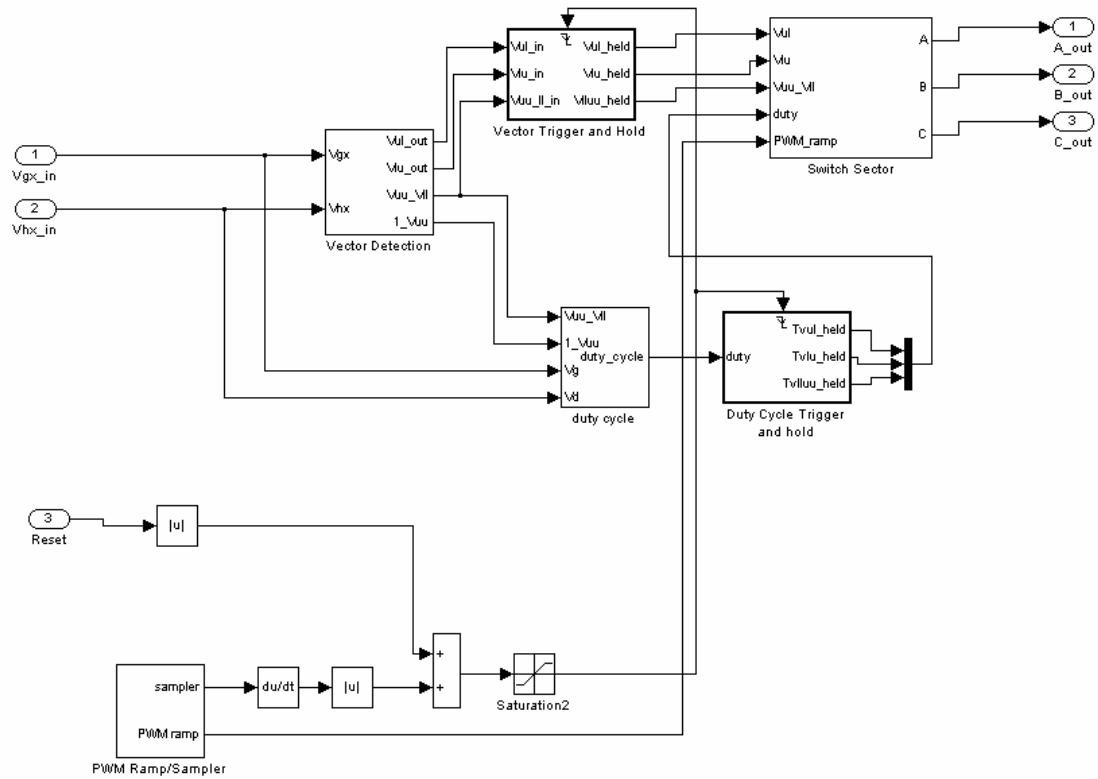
1
Vgx_in

2
Vhx_in

Vgx
Vhx
Vul_out
Vlu_out
Vuu_Vll
1_Vuu
Vector Detection

Vul_in
Vlu_in
Vuu_ll_in
Vul_held
Vlu_held
Vlluu_held
Vector Trigger and Hold

Vul
Vlu
Vuu_Vll
duty
PWM_ramp
A
B
C
Switch Sector

1
A_out

2
B_out

3
C_out

Vuu_Vll
1_Vuu
Vg
Vd
duty_cycle
duty cycle

duty
Tvul_held
Tvlu_held
Tvlluu_held
Duty Cycle Trigger and hold

3
Reset

|u|

+
+

Saturation2

sampler
PWM ramp
PWM Ramp/Sampler

du/dt

|u|